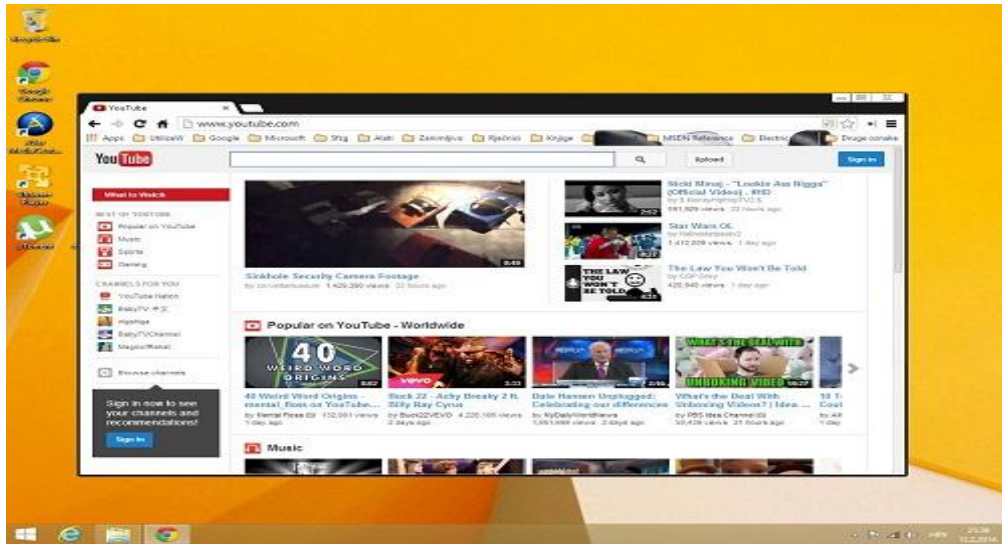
YouTube

www.youtube.com

Apps Utilize Google Microsoft Sfzg Alati Zanimljivo Rječnici Knjige MSDN Reference Electric Druge oznake

YouTube

Upload

Sign in

What to Watch

BEST OF YOUTUBE

Popular on YouTube

Music

Sports

Gaming

CHANNELS FOR YOU

YouTube Nation

BabyTV

Hiphop

BabyTVChannel

Browse channels

Sign in now to see your channels and recommendations!

Sign in

Sinkhole Security Camera Footage

by corvettemuseum 1,429,390 views 22 hours ago

Nicki Minaj - "Lookin Ass Nigga" (Official Video) , #HD

581,929 views 20 hours ago

Star Wars OL

1,412,209 views 1 day ago

THE LAW YOU WON'T BE

The Law You Won't Be Told

420,940 views 1 day ago

Popular on YouTube - Worldwide

40 WEIRD WORD ORIGINS

vevo

WHAT'S THE DEAL WITH UNBOXING VIDEO

40 Weird Word Origins - mental_floss on YouTube...

by Mental Floss 132,951 views 1 day ago

Buck 22 - Achy Breaky 2 ft. Billy Ray Cyrus

by Buck22VEVO 4,220,165 views 2 days ago

Dale Hansen Unplugged: Celebrating our differences

by MyDailyWorldNews 1,051,989 views 2 days ago

What's the Deal With Unboxing Videos? | Idea ...

by PBS Idea Channel 30,426 views 21 hours ago

Music